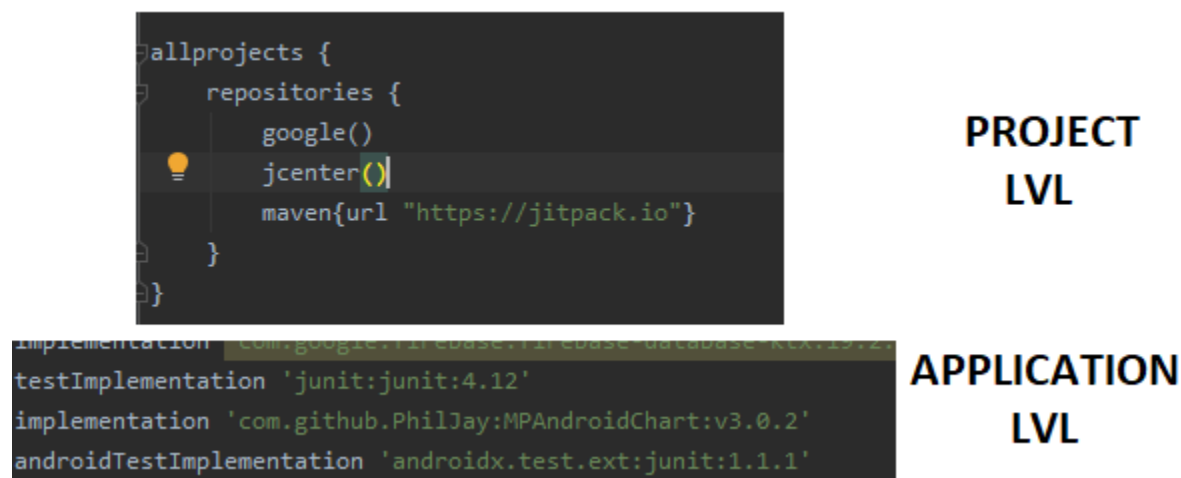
allprojects {
    repositories {
        google()
        jcenter()
        maven{url "https://jitpack.io"}
    }
}

PROJECT LVL

implementation 'com.google.firebase:firebase-database-ktx:19.2.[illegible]
testImplementation 'junit:junit:4.12'
implementation 'com.github.PhilJay:MPAndroidChart:v3.0.2'
androidTestImplementation 'androidx.test.ext:junit:1.1.1'

APPLICATION LVL